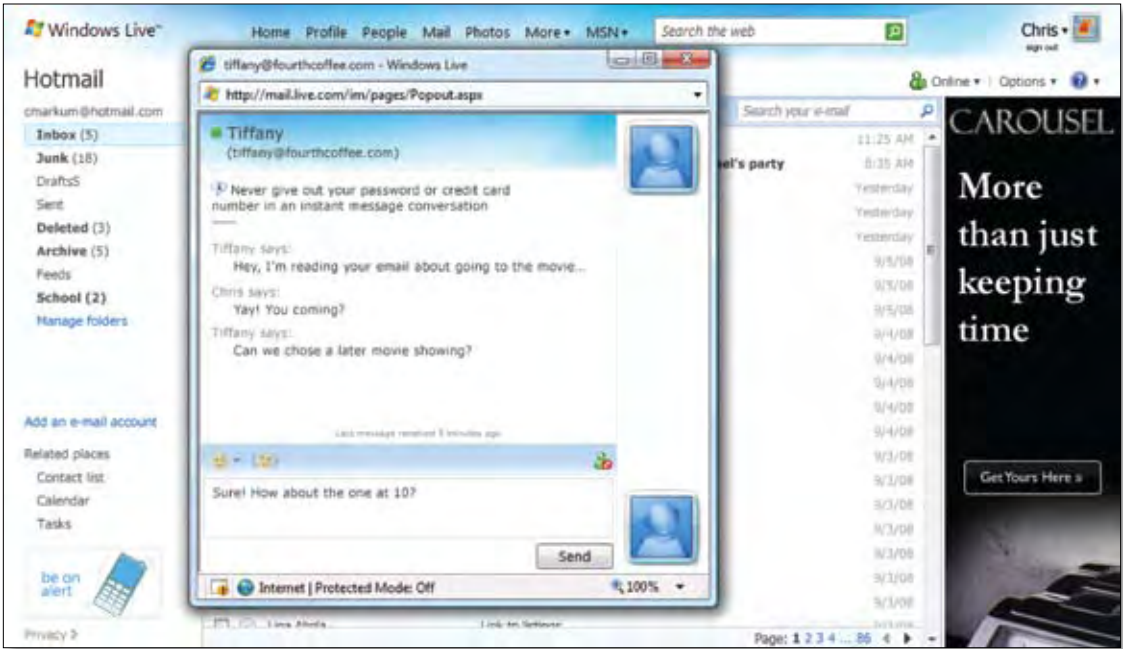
Windows Live™ Home Profile People Mail Photos More▾ MSN▾ Search the web Chris▾ sign out

Hotmail
cmarkum@hotmail.com
Inbox (5)
Junk (18)
DraftsS
Sent
Deleted (3)
Archive (5)
Feeds
School (2)
Manage folders

Add an e-mail account

Related places
Contact list
Calendar
Tasks

be on alert

Privacy

tiffany@fourthcoffee.com - Windows Live
http://mail.live.com/im/pages/Popout.aspx

Tiffany
(tiffany@fourthcoffee.com)

Never give out your password or credit card number in an instant message conversation

Tiffany says:
Hey, I'm reading your email about going to the movie...
Chris says:
Yay! You coming?
Tiffany says:
Can we chose a later movie showing?

Last message received 5 minutes ago

Sure! How about the one at 10?

Send

Internet | Protected Mode: Off 100%

Online ▾ | Options ▾

Search your e-mail

el's party

11:25 AM
8:35 AM
Yesterday
Yesterday
Yesterday
9/5/08
9/5/08
9/5/08
9/4/08
9/4/08
9/4/08
9/4/08
9/4/08
9/3/08
9/3/08
9/3/08
9/3/08
9/3/08
9/3/08
9/3/08

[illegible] Link to Settings

Page: 1 2 3 4 ... 86

CAROUSEL
More than just keeping time

Get Yours Here »